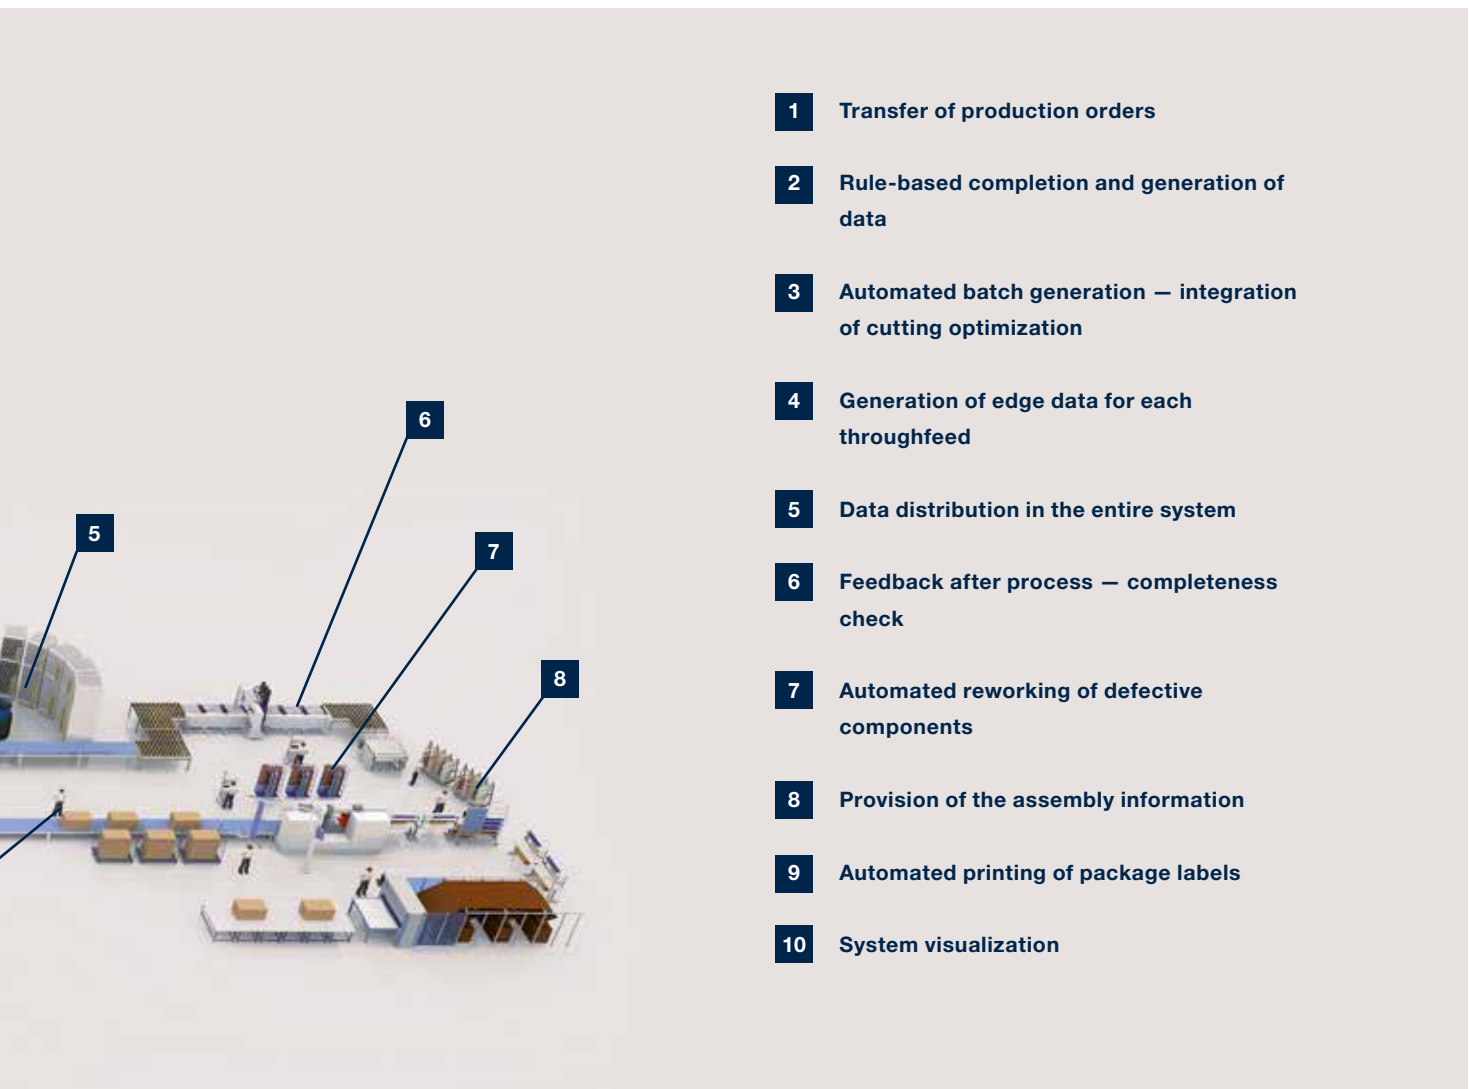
5

6

7

8

1 Transfer of production orders

2 Rule-based completion and generation of data

3 Automated batch generation — integration of cutting optimization

4 Generation of edge data for each throughfeed

5 Data distribution in the entire system

6 Feedback after process — completeness check

7 Automated reworking of defective components

8 Provision of the assembly information

9 Automated printing of package labels

10 System visualization